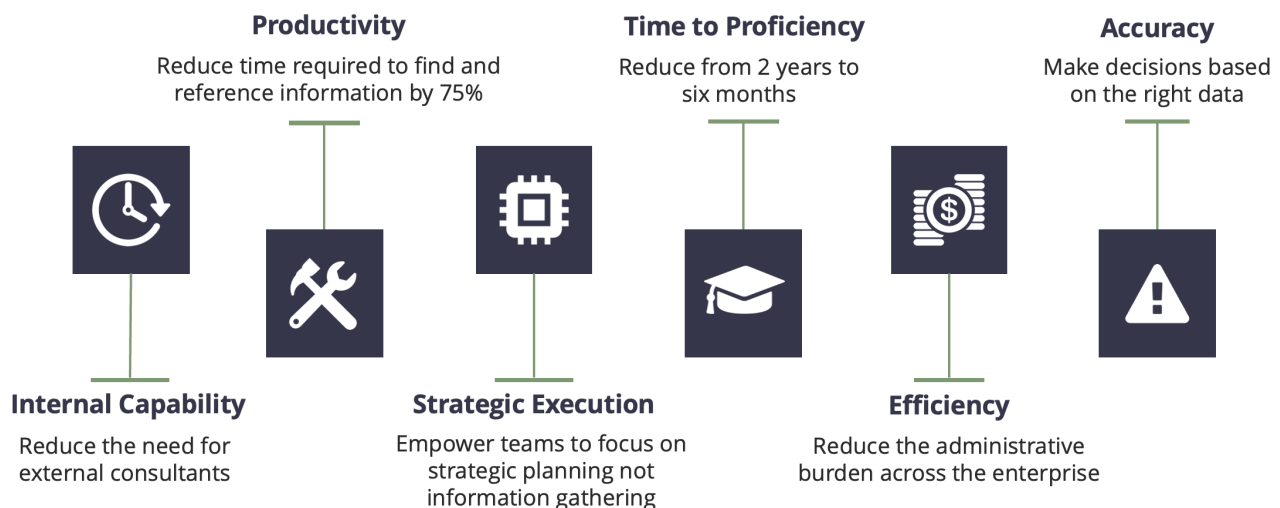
Productivity

Reduce time required to find and reference information by 75%

Time to Proficiency

Reduce from 2 years to six months

Accuracy

Make decisions based on the right data

Internal Capability

Reduce the need for external consultants

Strategic Execution

Empower teams to focus on strategic planning not information gathering

Efficiency

Reduce the administrative burden across the enterprise